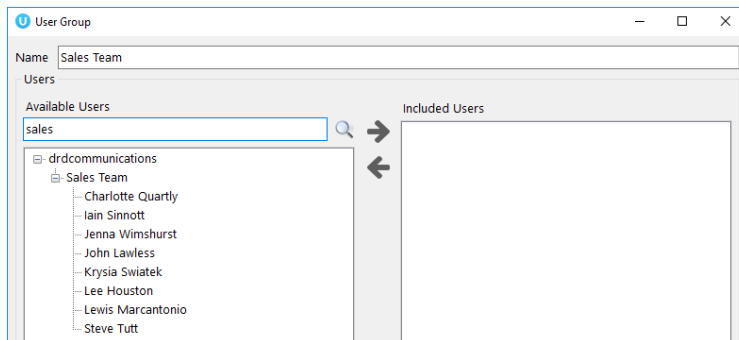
User Group

Name Sales Team

Users

Available Users

sales

Included Users

drdcommunications
Sales Team
Charlotte Quartly
Iain Sinnott
Jenna Wimshurst
John Lawless
Krysia Swiatek
Lee Houston
Lewis Marcantonio
Steve Tutt